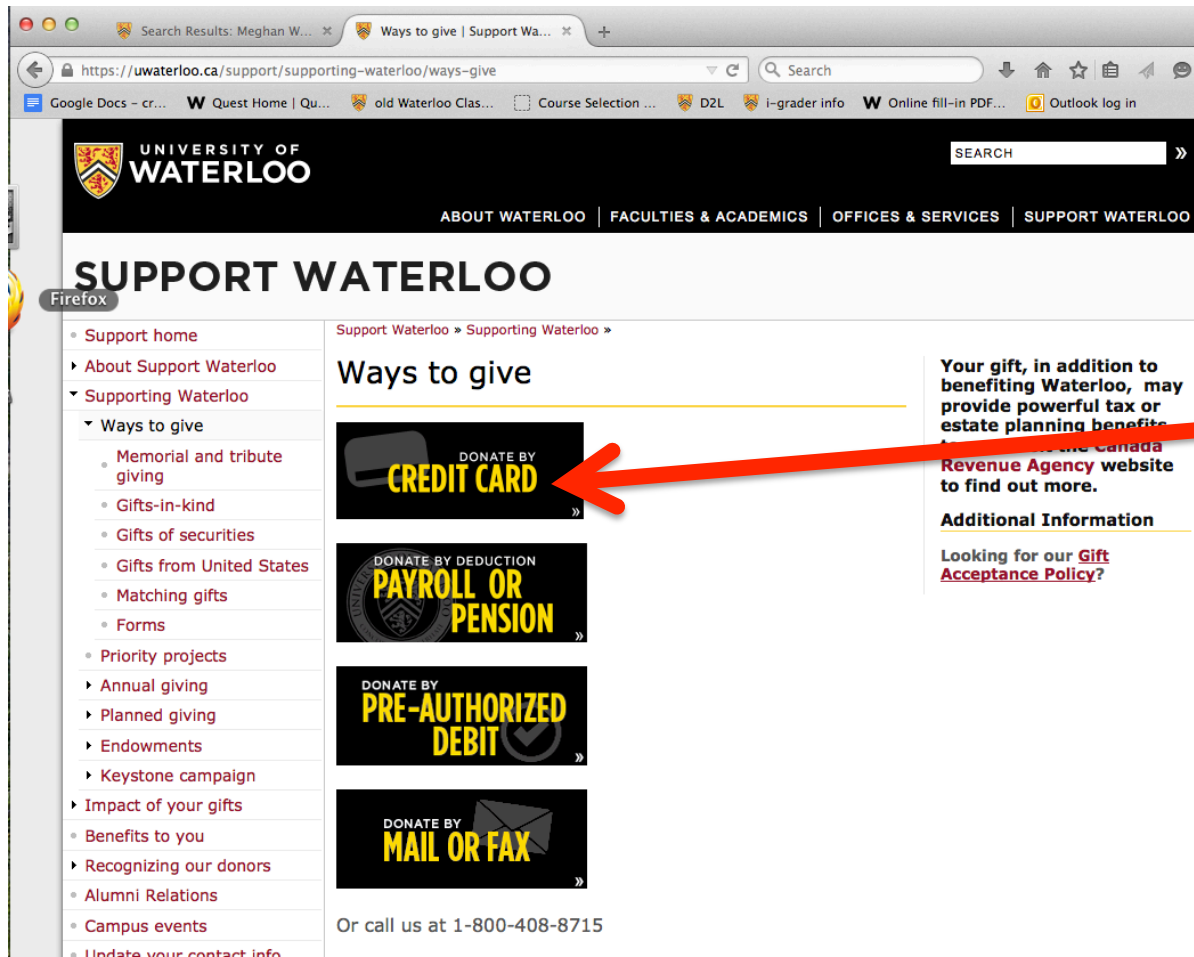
Search Results: Meghan W... ×
Ways to give | Support Wa... ×
+
https://uwaterloo.ca/support/supporting-waterloo/ways-give
Search
Google Docs - cr...
Quest Home | Qu...
old Waterloo Clas...
Course Selection ...
D2L
i-grader info
Online fill-in PDF...
Outlook log in

UNIVERSITY OF WATERLOO
SEARCH
»
ABOUT WATERLOO | FACULTIES & ACADEMICS | OFFICES & SERVICES | SUPPORT WATERLOO

SUPPORT WATERLOO
Firefox

Support home
About Support Waterloo
Supporting Waterloo
Ways to give
Memorial and tribute giving
Gifts-in-kind
Gifts of securities
Gifts from United States
Matching gifts
Forms
Priority projects
Annual giving
Planned giving
Endowments
Keystone campaign
Impact of your gifts
Benefits to you
Recognizing our donors
Alumni Relations
Campus events
Update your contact info

Support Waterloo » Supporting Waterloo »

Ways to give

DONATE BY CREDIT CARD »

DONATE BY DEDUCTION PAYROLL OR PENSION »

DONATE BY PRE-AUTHORIZED DEBIT »

DONATE BY MAIL OR FAX »

Or call us at 1-800-408-8715

Your gift, in addition to benefiting Waterloo, may provide powerful tax or estate planning benefits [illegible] Canada Revenue Agency website to find out more.

Additional Information

Looking for our Gift Acceptance Policy?